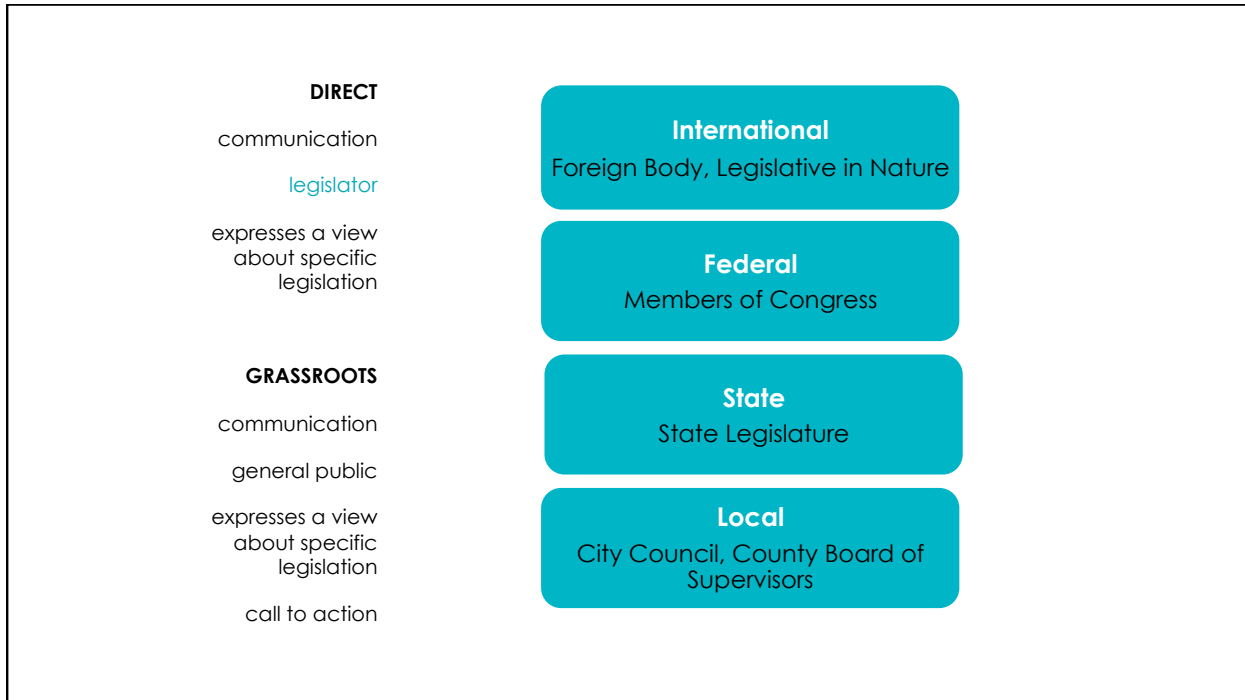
DIRECT

communication

legislator

expresses a view about specific legislation

GRASSROOTS

communication

general public

expresses a view about specific legislation

call to action

International
Foreign Body, Legislative in Nature

Federal
Members of Congress

State
State Legislature

Local
City Council, County Board of Supervisors